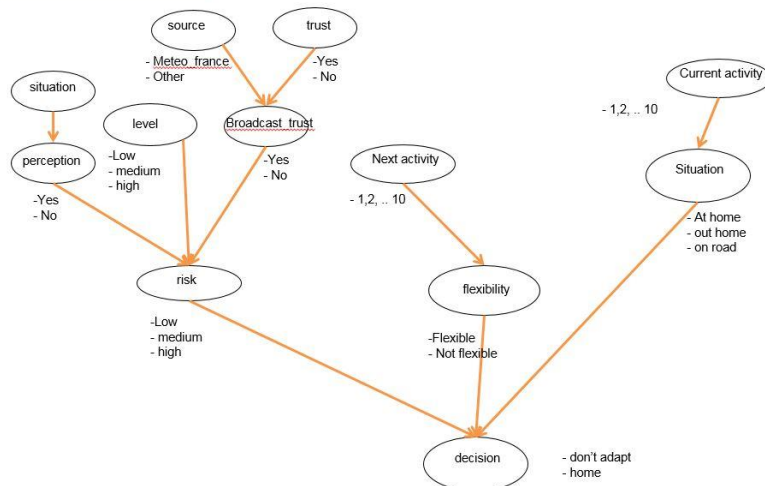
source

trust

- Meteo_france
- Other

-Yes
- No

situation

level

Broadcast_trust

Current activity

- 1,2, .. 10

perception

-Low
- medium
- high

-Yes
- No

Next activity

Situation

-Yes
- No

- 1,2, .. 10

- At home
- out home
- on road

risk

flexibility

-Low
- medium
- high

-Flexible
- Not flexible

decision

- don't adapt
- home